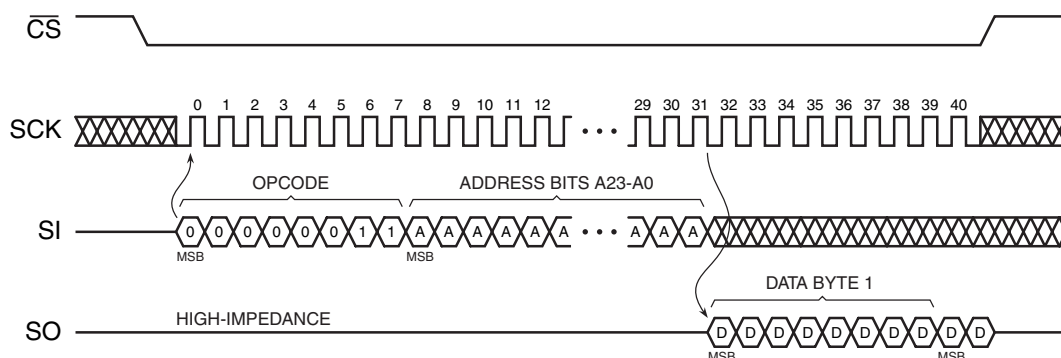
$\overline{CS}$

SCK

0 1 2 3 4 5 6 7 8 9 10 11 12 ··· 29 30 31 32 33 34 35 36 37 38 39 40

OPCODE

ADDRESS BITS A23-A0

SI

0 0 0 0 0 0 1 1 A A A A A A ··· A A A

MSB

MSB

DATA BYTE 1

SO

HIGH-IMPEDANCE

D D D D D D D D D D

MSB

MSB